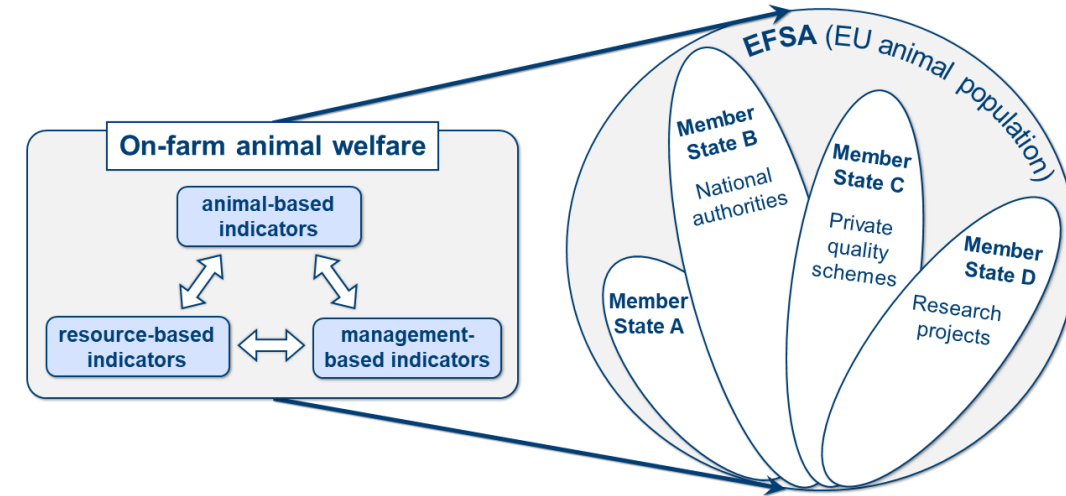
On-farm animal welfare

animal-based indicators

resource-based indicators

management-based indicators

EFSA (EU animal population)

Member State B

National authorities

Member State C

Private quality schemes

Member State D

Research projects

Member State A